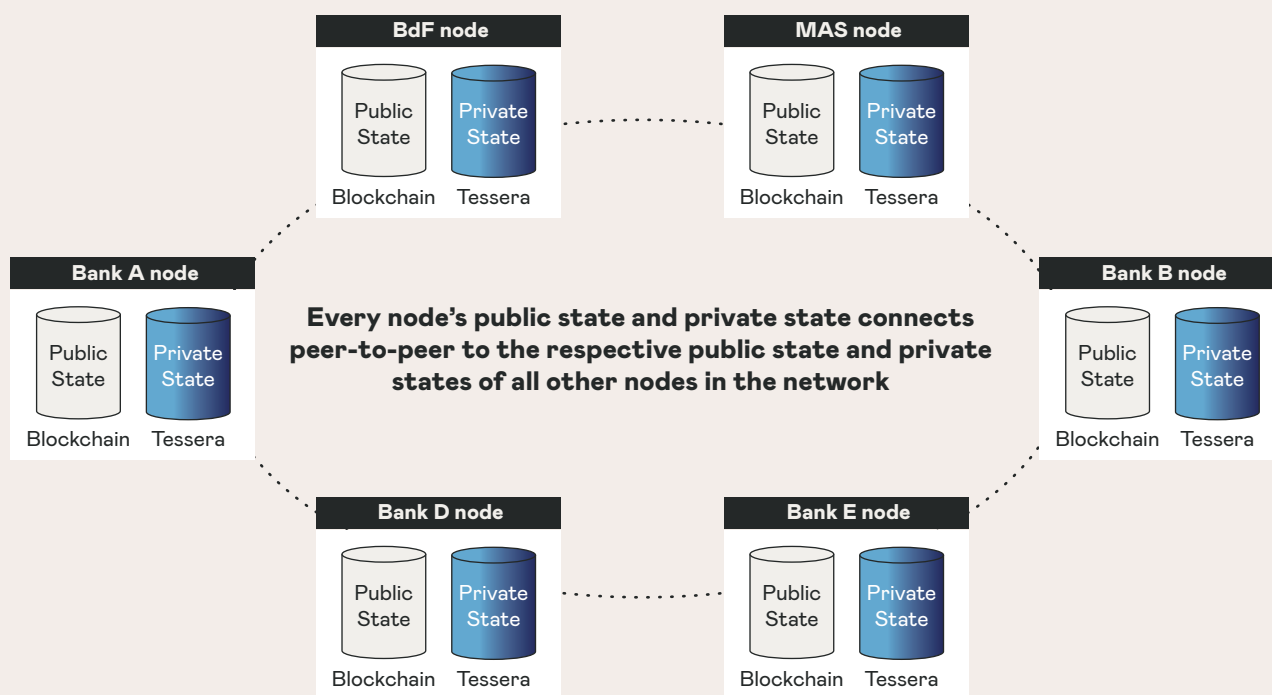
BdF node

Public State

Private State

Blockchain

Tessera

MAS node

Public State

Private State

Blockchain

Tessera

Bank A node

Public State

Private State

Blockchain

Tessera

Every node's public state and private state connects peer-to-peer to the respective public state and private states of all other nodes in the network

Bank B node

Public State

Private State

Blockchain

Tessera

Bank D node

Public State

Private State

Blockchain

Tessera

Bank E node

Public State

Private State

Blockchain

Tessera